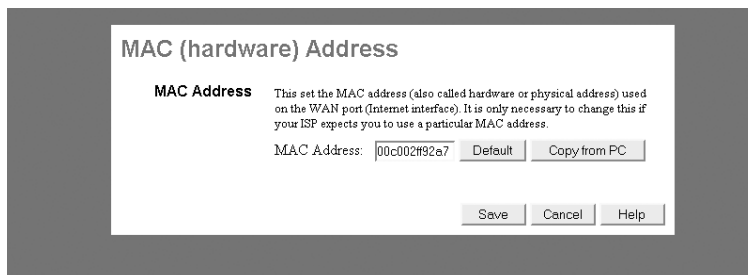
MAC (hardware) Address

MAC Address

This set the MAC address (also called hardware or physical address) used on the WAN port (Internet interface). It is only necessary to change this if your ISP expects you to use a particular MAC address.

MAC Address: 00c002ff92a7 Default Copy from PC

Save Cancel Help